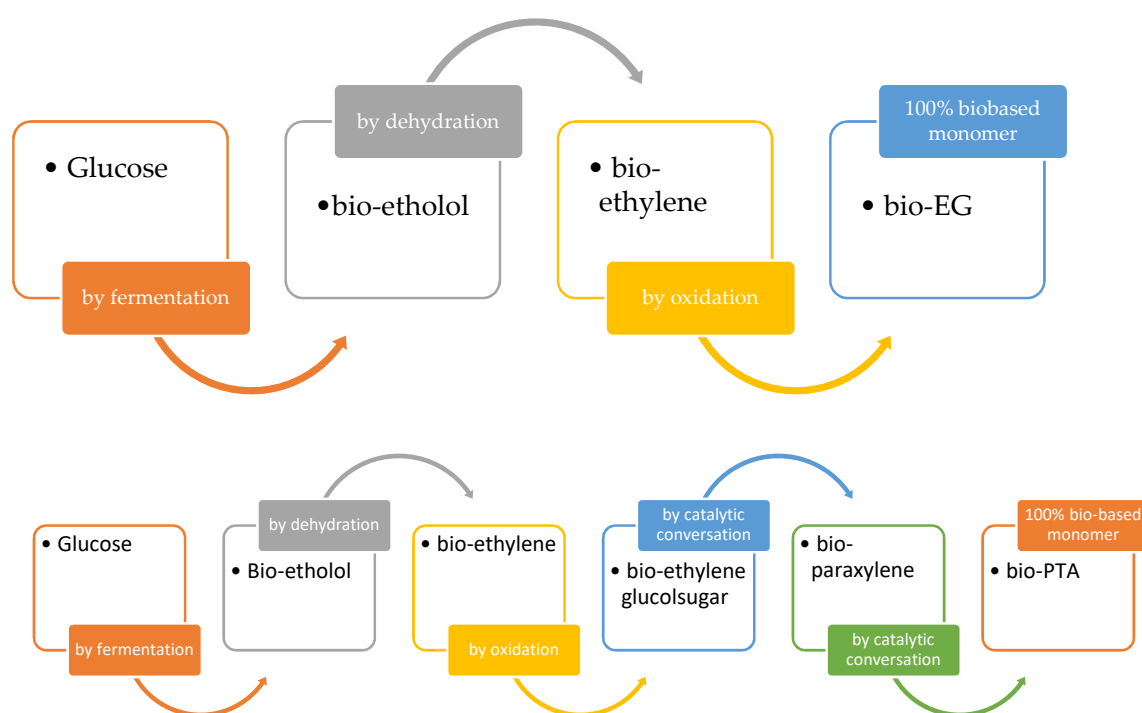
• Glucose

by fermentation

by dehydration

•bio-etholol

• bio-ethylene

by oxidation

100% biobased monomer

• bio-EG

• Glucose

by fermentation

by dehydration

• Bio-etholol

• bio-ethylene

by oxidation

by catalytic conversation

• bio-ethylene glucolsugar

• bio-paraxylene

by catalytic conversation

100% bio-based monomer

• bio-PTA